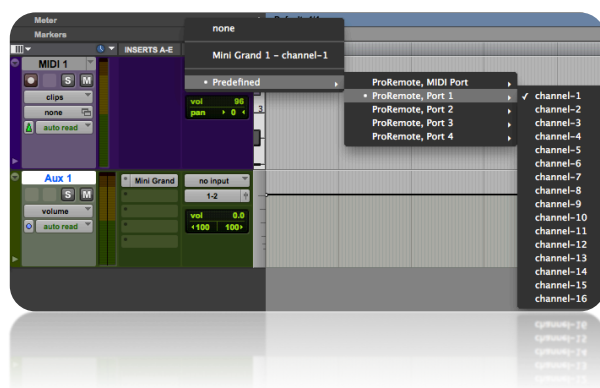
Meter
Markers
INSERTS A-E
MIDI 1
S M
clips
none
auto read
vol 96
pan 0
none
Mini Grand 1 - channel-1
• Predefined
ProRemote, MIDI Port
• ProRemote, Port 1
ProRemote, Port 2
ProRemote, Port 3
ProRemote, Port 4
✓ channel-1
channel-2
channel-3
channel-4
channel-5
channel-6
channel-7
channel-8
channel-9
channel-10
channel-11
channel-12
channel-13
channel-14
channel-15
channel-16
Aux 1
S M
volume
auto read
Mini Grand
no input
1-2
vol 0.0
100 100